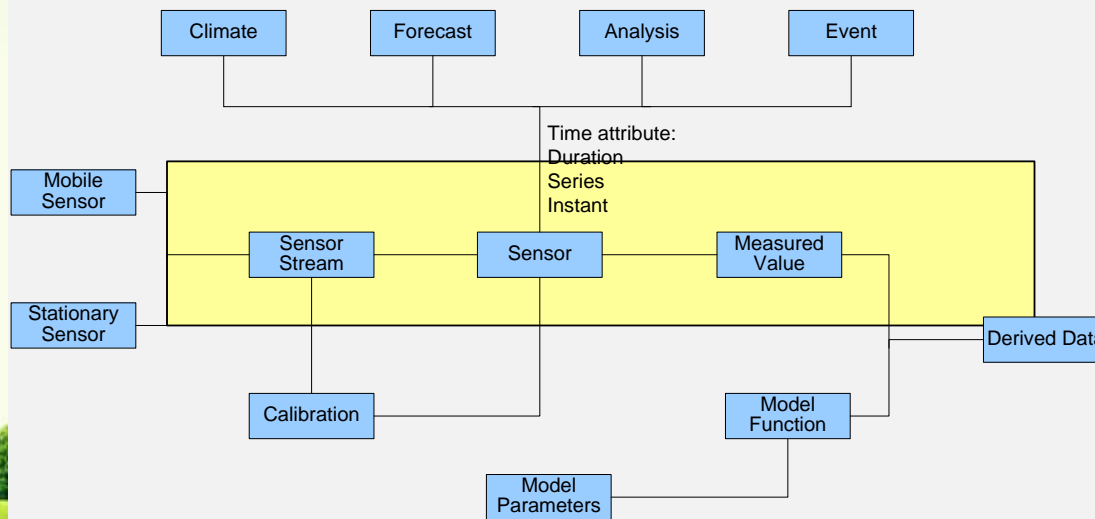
Climate

Forecast

Analysis

Event

Time attribute:
Duration
Series
Instant

Mobile Sensor

Sensor Stream

Sensor

Measured Value

Stationary Sensor

Derived Data

Calibration

Model Function

Model Parameters